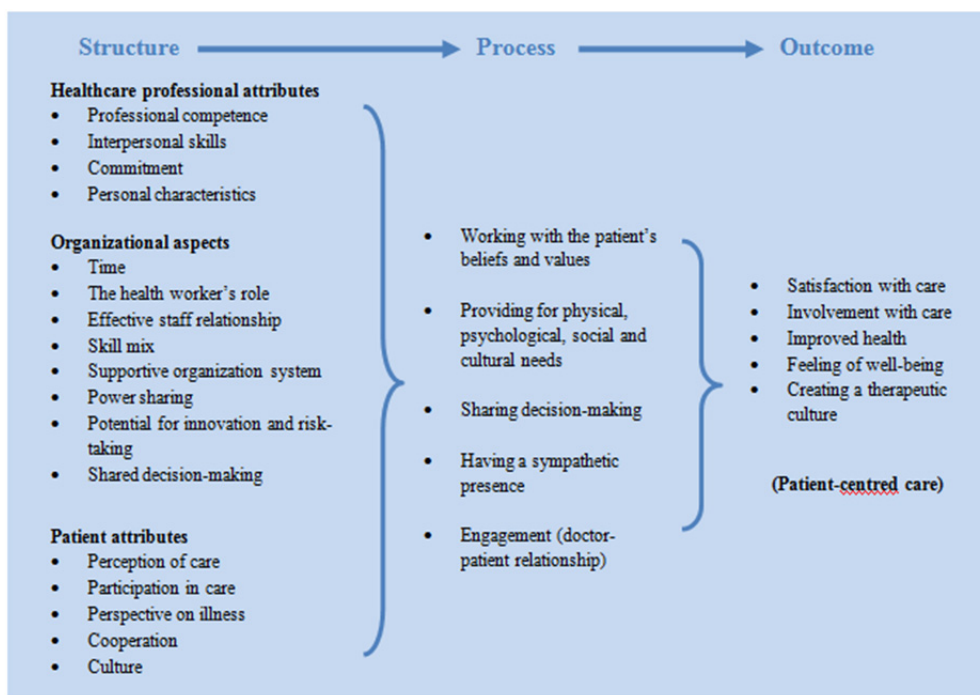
Structure → Process → Outcome

**Healthcare professional attributes**
- Professional competence
- Interpersonal skills
- Commitment
- Personal characteristics

**Organizational aspects**
- Time
- The health worker's role
- Effective staff relationship
- Skill mix
- Supportive organization system
- Power sharing
- Potential for innovation and risk-taking
- Shared decision-making

**Patient attributes**
- Perception of care
- Participation in care
- Perspective on illness
- Cooperation
- Culture

- Working with the patient's beliefs and values
- Providing for physical, psychological, social and cultural needs
- Sharing decision-making
- Having a sympathetic presence
- Engagement (doctor-patient relationship)

- Satisfaction with care
- Involvement with care
- Improved health
- Feeling of well-being
- Creating a therapeutic culture

**(Patient-centred care)**